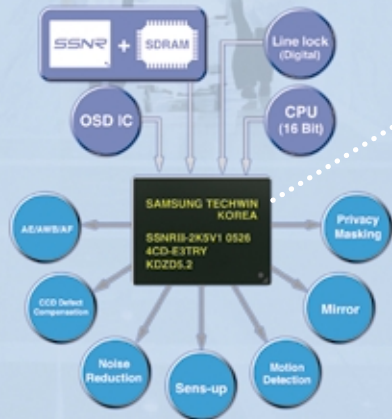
SSNR + SDRAM

Line lock (Digital)

OSD IC

CPU (16 Bit)

SAMSUNG TECHWIN KOREA
SSNRII-2K5V1 0526
4CD-E3TRY
KDZDS.2

AE/AWB/AF

Privacy Masking

CCD Defect Compensation

Mirror

Noise Reduction

Sens-up

Motion Detection